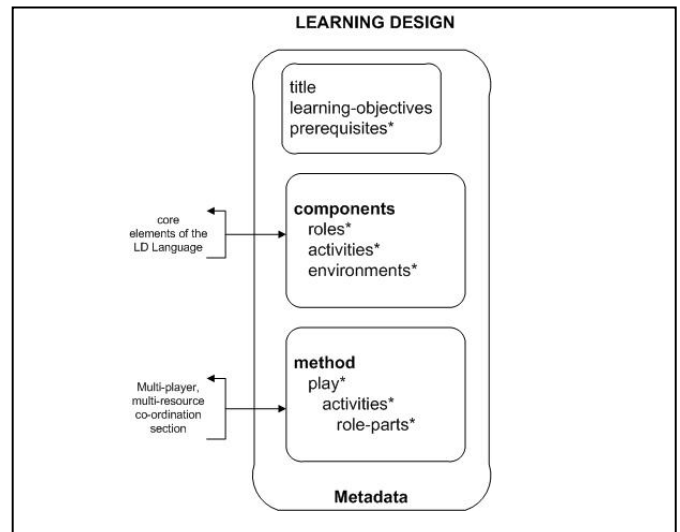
LEARNING DESIGN

title
learning-objectives
prerequisites*

core elements of the LD Language

components
roles*
activities*
environments*

Multi-player, multi-resource co-ordination section

method
play*
activities*
role-parts*

Metadata